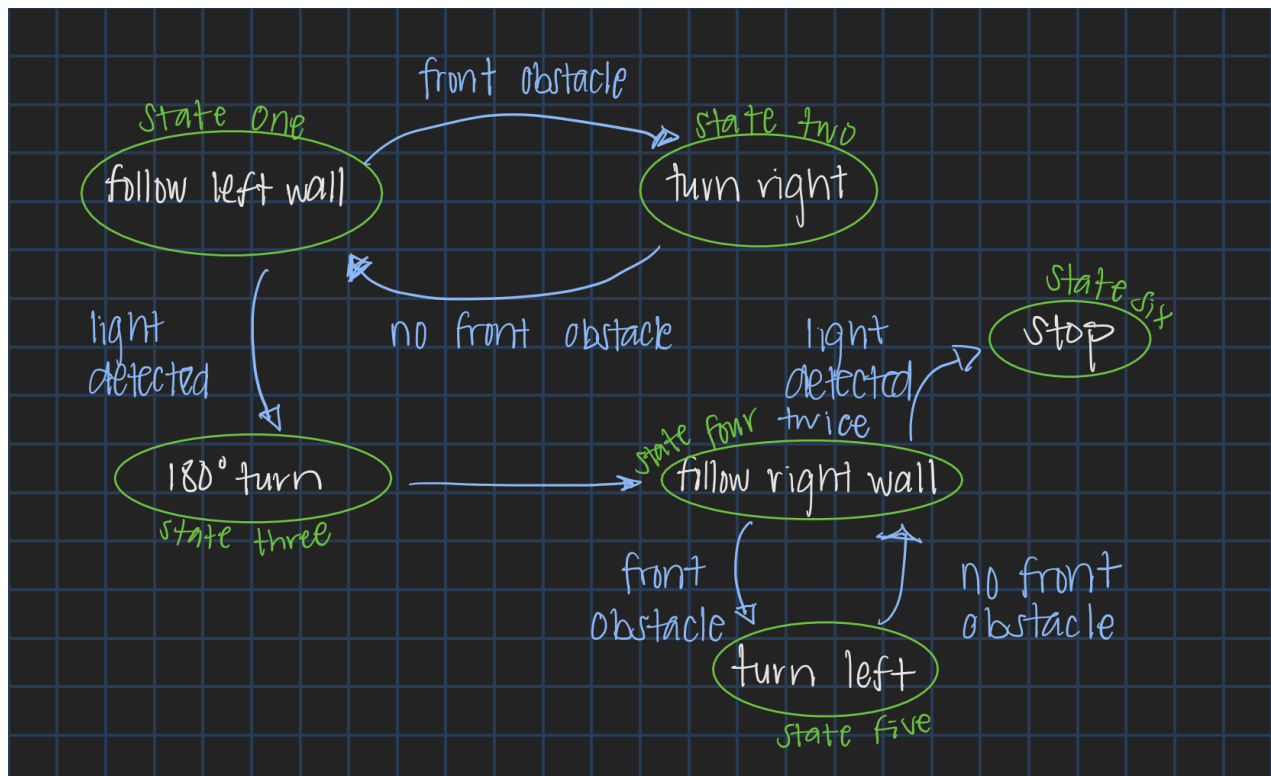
front obstacle

state one
follow left wall

state two
turn right

no front obstacle

light detected

State six
stop

light detected twice

180° turn
state three

state four
follow right wall

front obstacle

no front obstacle

turn left
state five